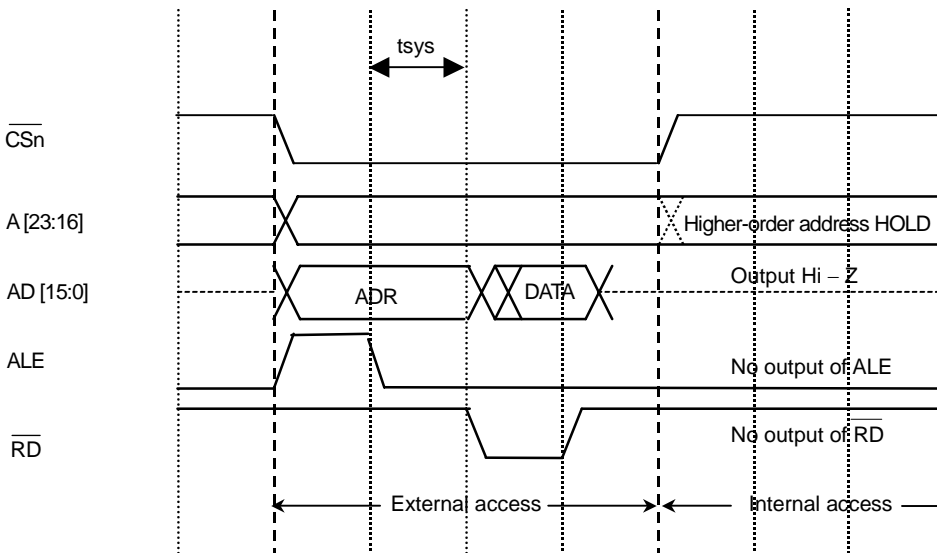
tsys

$\overline{CSn}$

A [23:16]

Higher-order address HOLD

AD [15:0]

ADR

DATA

Output Hi – Z

ALE

No output of ALE

$\overline{RD}$

No output of $\overline{RD}$

External access

Internal access